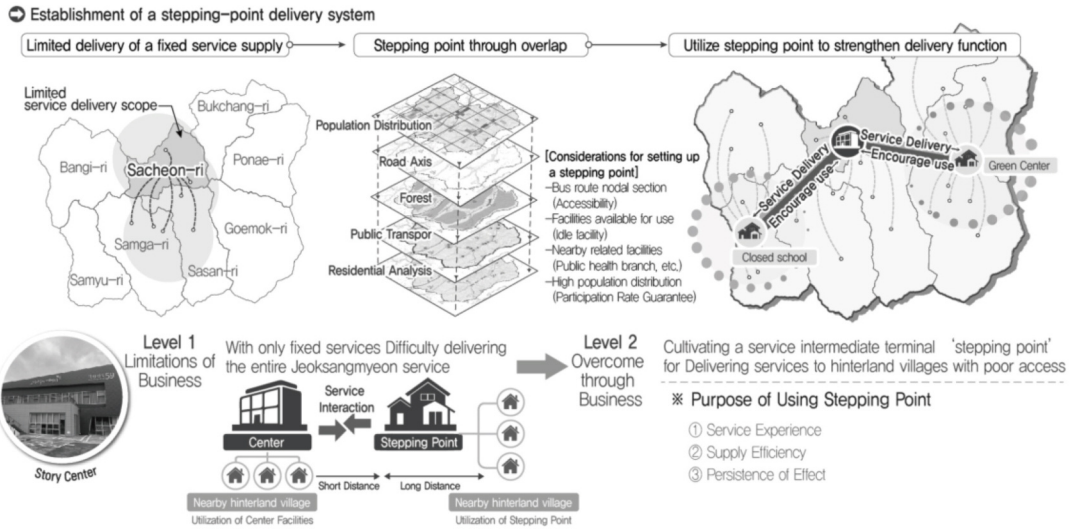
Establishment of a stepping-point delivery system

Limited delivery of a fixed service supply

Stepping point through overlap

Utilize stepping point to strengthen delivery function

Limited service delivery scope

Bukchang-ri

Bangi-ri

Sacheon-ri

Ponae-ri

Goemok-ri

Samga-ri

Samyu-ri

Sasan-ri

Population Distribution

Road Axis

Forest

Public Transpor

Residential Analysis

[Considerations for setting up a stepping point]
-Bus route nodal section (Accessibility)
-Facilities available for use (Idle facility)
-Nearby related facilities (Public health branch, etc.)
-High population distribution (Participation Rate Guarantee)

Service Delivery
Encourage use
Service Delivery
Encourage use

Green Center

Closed school

Story Center

Level 1
Limitations of Business

With only fixed services Difficulty delivering the entire Jeoksangmyeon service

Service Interaction

Center

Stepping Point

Short Distance

Long Distance

Nearby hinterland village
Utilization of Center Facilities

Nearby hinterland village
Utilization of Stepping Point

Level 2
Overcome through Business

Cultivating a service intermediate terminal 'stepping point' for Delivering services to hinterland villages with poor access

※ Purpose of Using Stepping Point

① Service Experience
② Supply Efficiency
③ Persistence of Effect